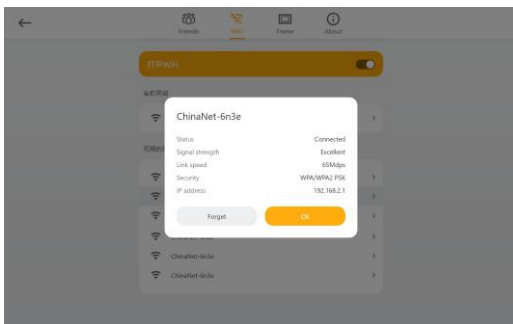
Friends
WiFi
Frame
About

打开WiFi

ChinaNet-6n3e

Status Connected
Signal strength Excellent
Link speed 65Mdps
Security WPA/WPA2 PSK
IP address 192.168.2.1

Forget
OK

ChinaNet-6n3e
ChinaNet-6n3e
ChinaNet-6n3e